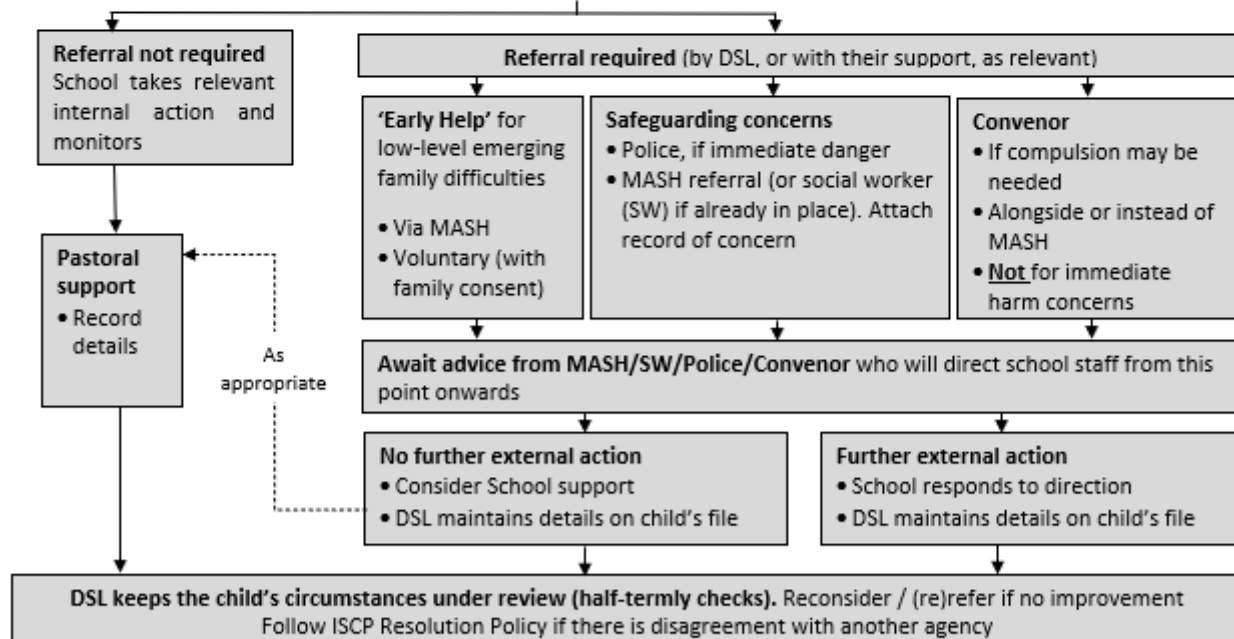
**Referral not required**
School takes relevant internal action and monitors

**Referral required** (by DSL, or with their support, as relevant)

**'Early Help'** for low-level emerging family difficulties
• Via MASH
• Voluntary (with family consent)

**Safeguarding concerns**
• Police, if immediate danger
• MASH referral (or social worker (SW) if already in place). Attach record of concern

**Convenor**
• If compulsion may be needed
• Alongside or instead of MASH
• **Not** for immediate harm concerns

**Pastoral support**
• Record details

As appropriate

**Await advice from MASH/SW/Police/Convenor** who will direct school staff from this point onwards

**No further external action**
• Consider School support
• DSL maintains details on child's file

**Further external action**
• School responds to direction
• DSL maintains details on child's file

**DSL keeps the child's circumstances under review (half-termly checks).** Reconsider / (re)refer if no improvement
Follow ISCP Resolution Policy if there is disagreement with another agency